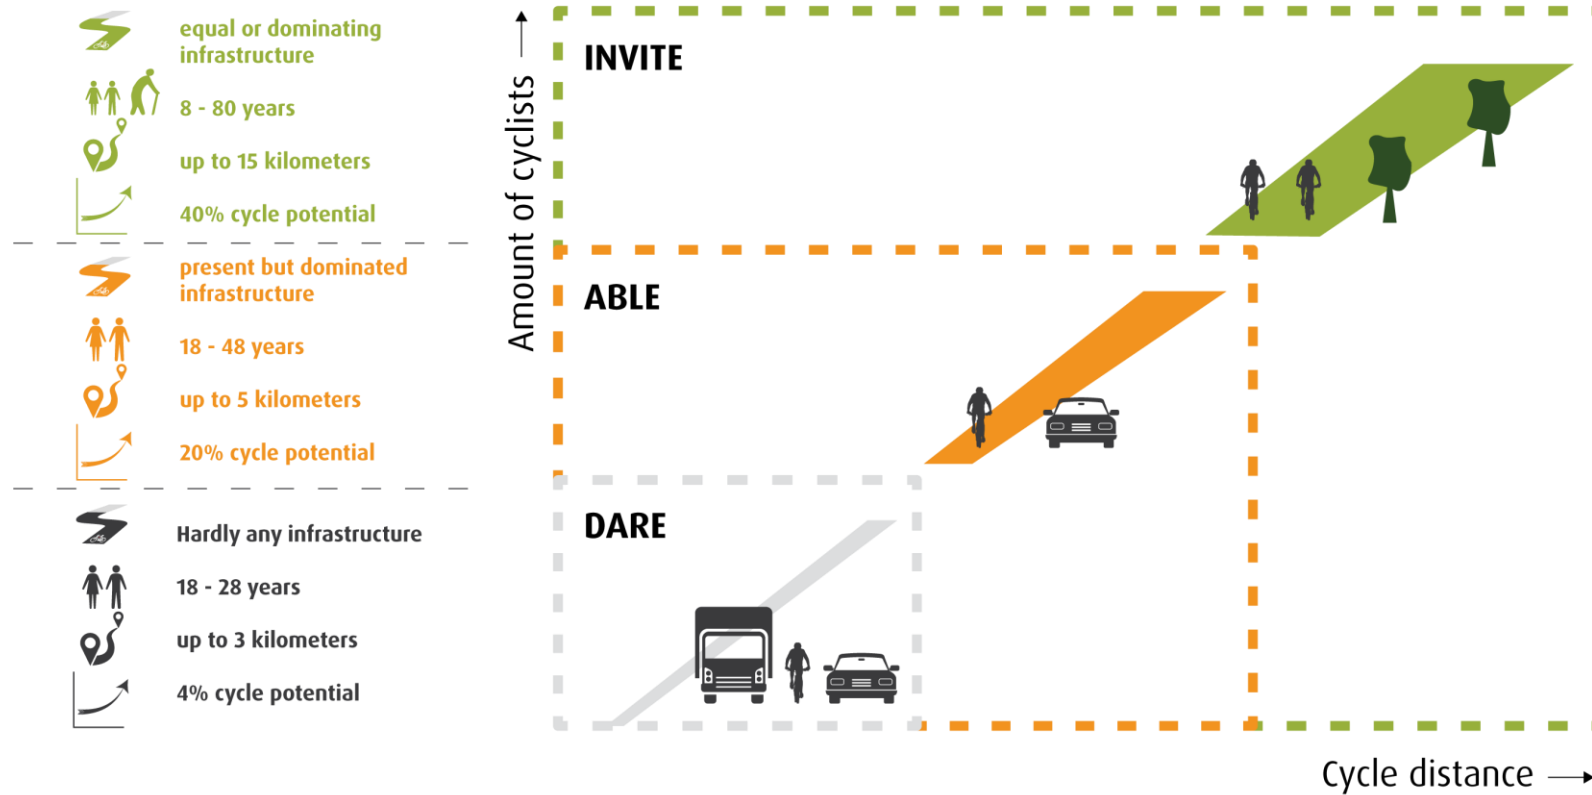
equal or dominating infrastructure

8 - 80 years

up to 15 kilometers

40% cycle potential

present but dominated infrastructure

18 - 48 years

up to 5 kilometers

20% cycle potential

Hardly any infrastructure

18 - 28 years

up to 3 kilometers

4% cycle potential

Amount of cyclists

INVITE

ABLE

DARE

Cycle distance